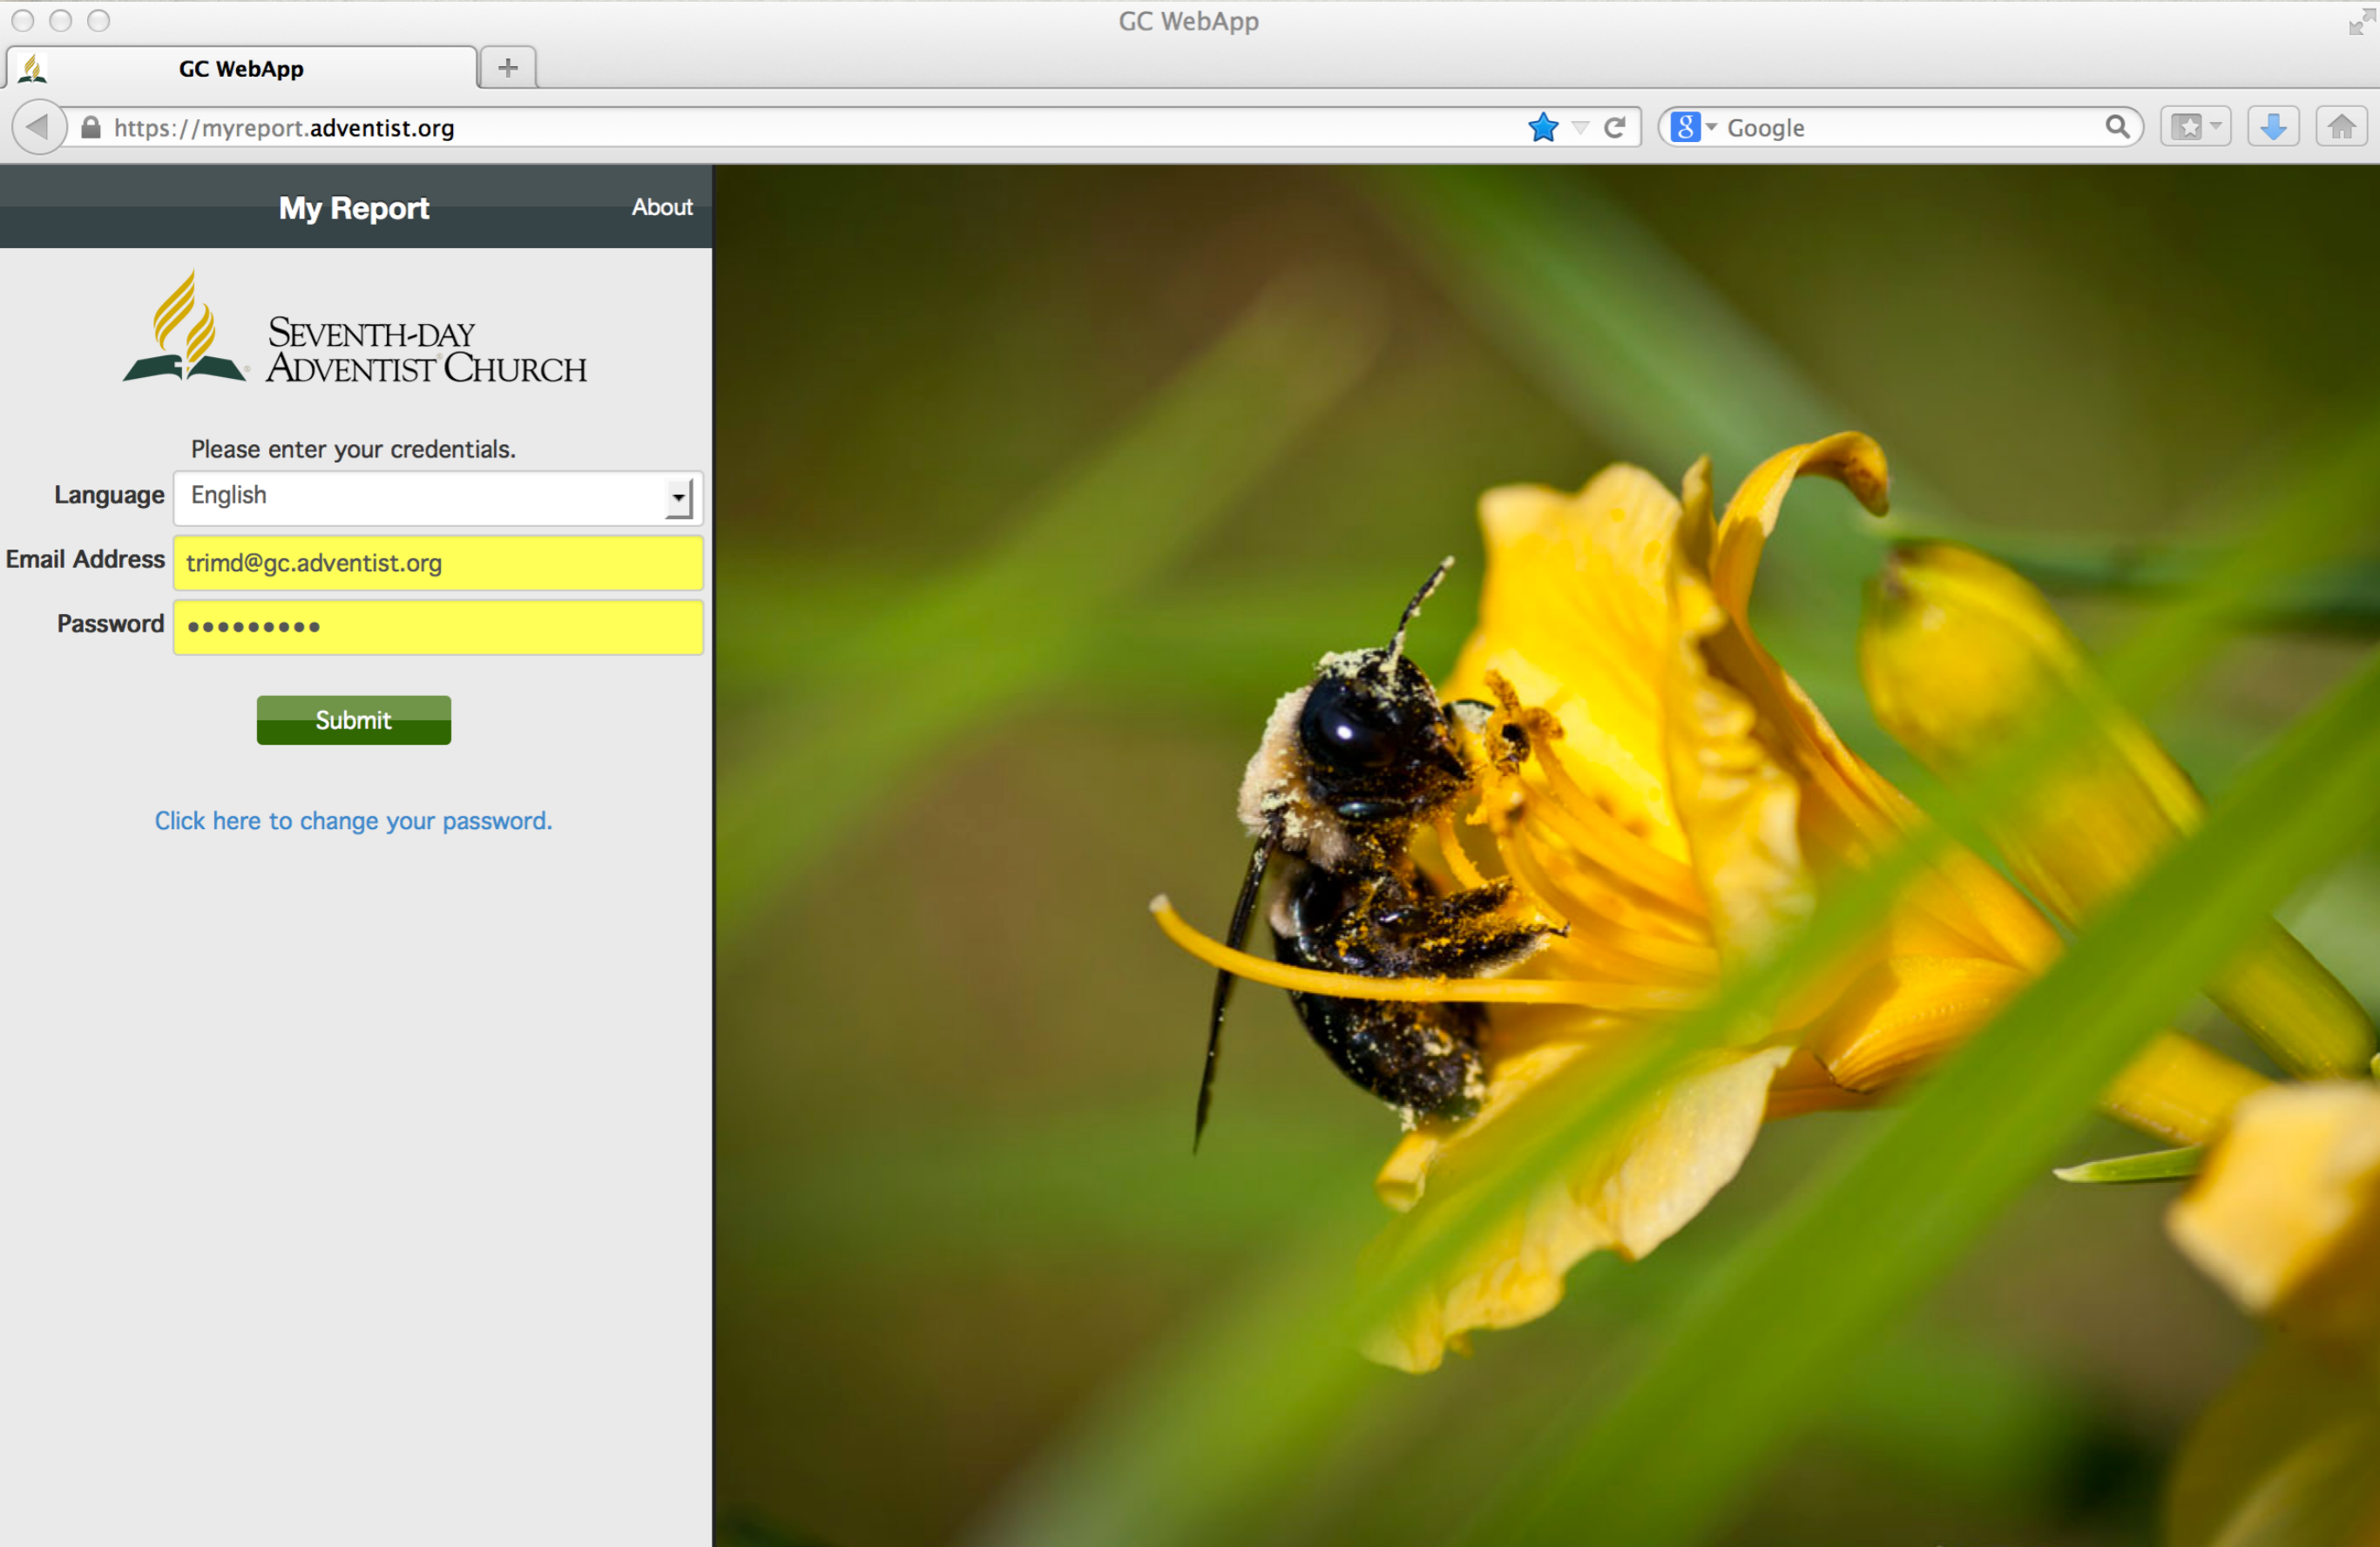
GC WebApp

GC WebApp

https://myreport.adventist.org

Google

My Report

About

SEVENTH-DAY ADVENTIST CHURCH

Please enter your credentials.

Language English

Email Address trimd@gc.adventist.org

Password •••••••••

Submit

Click here to change your password.